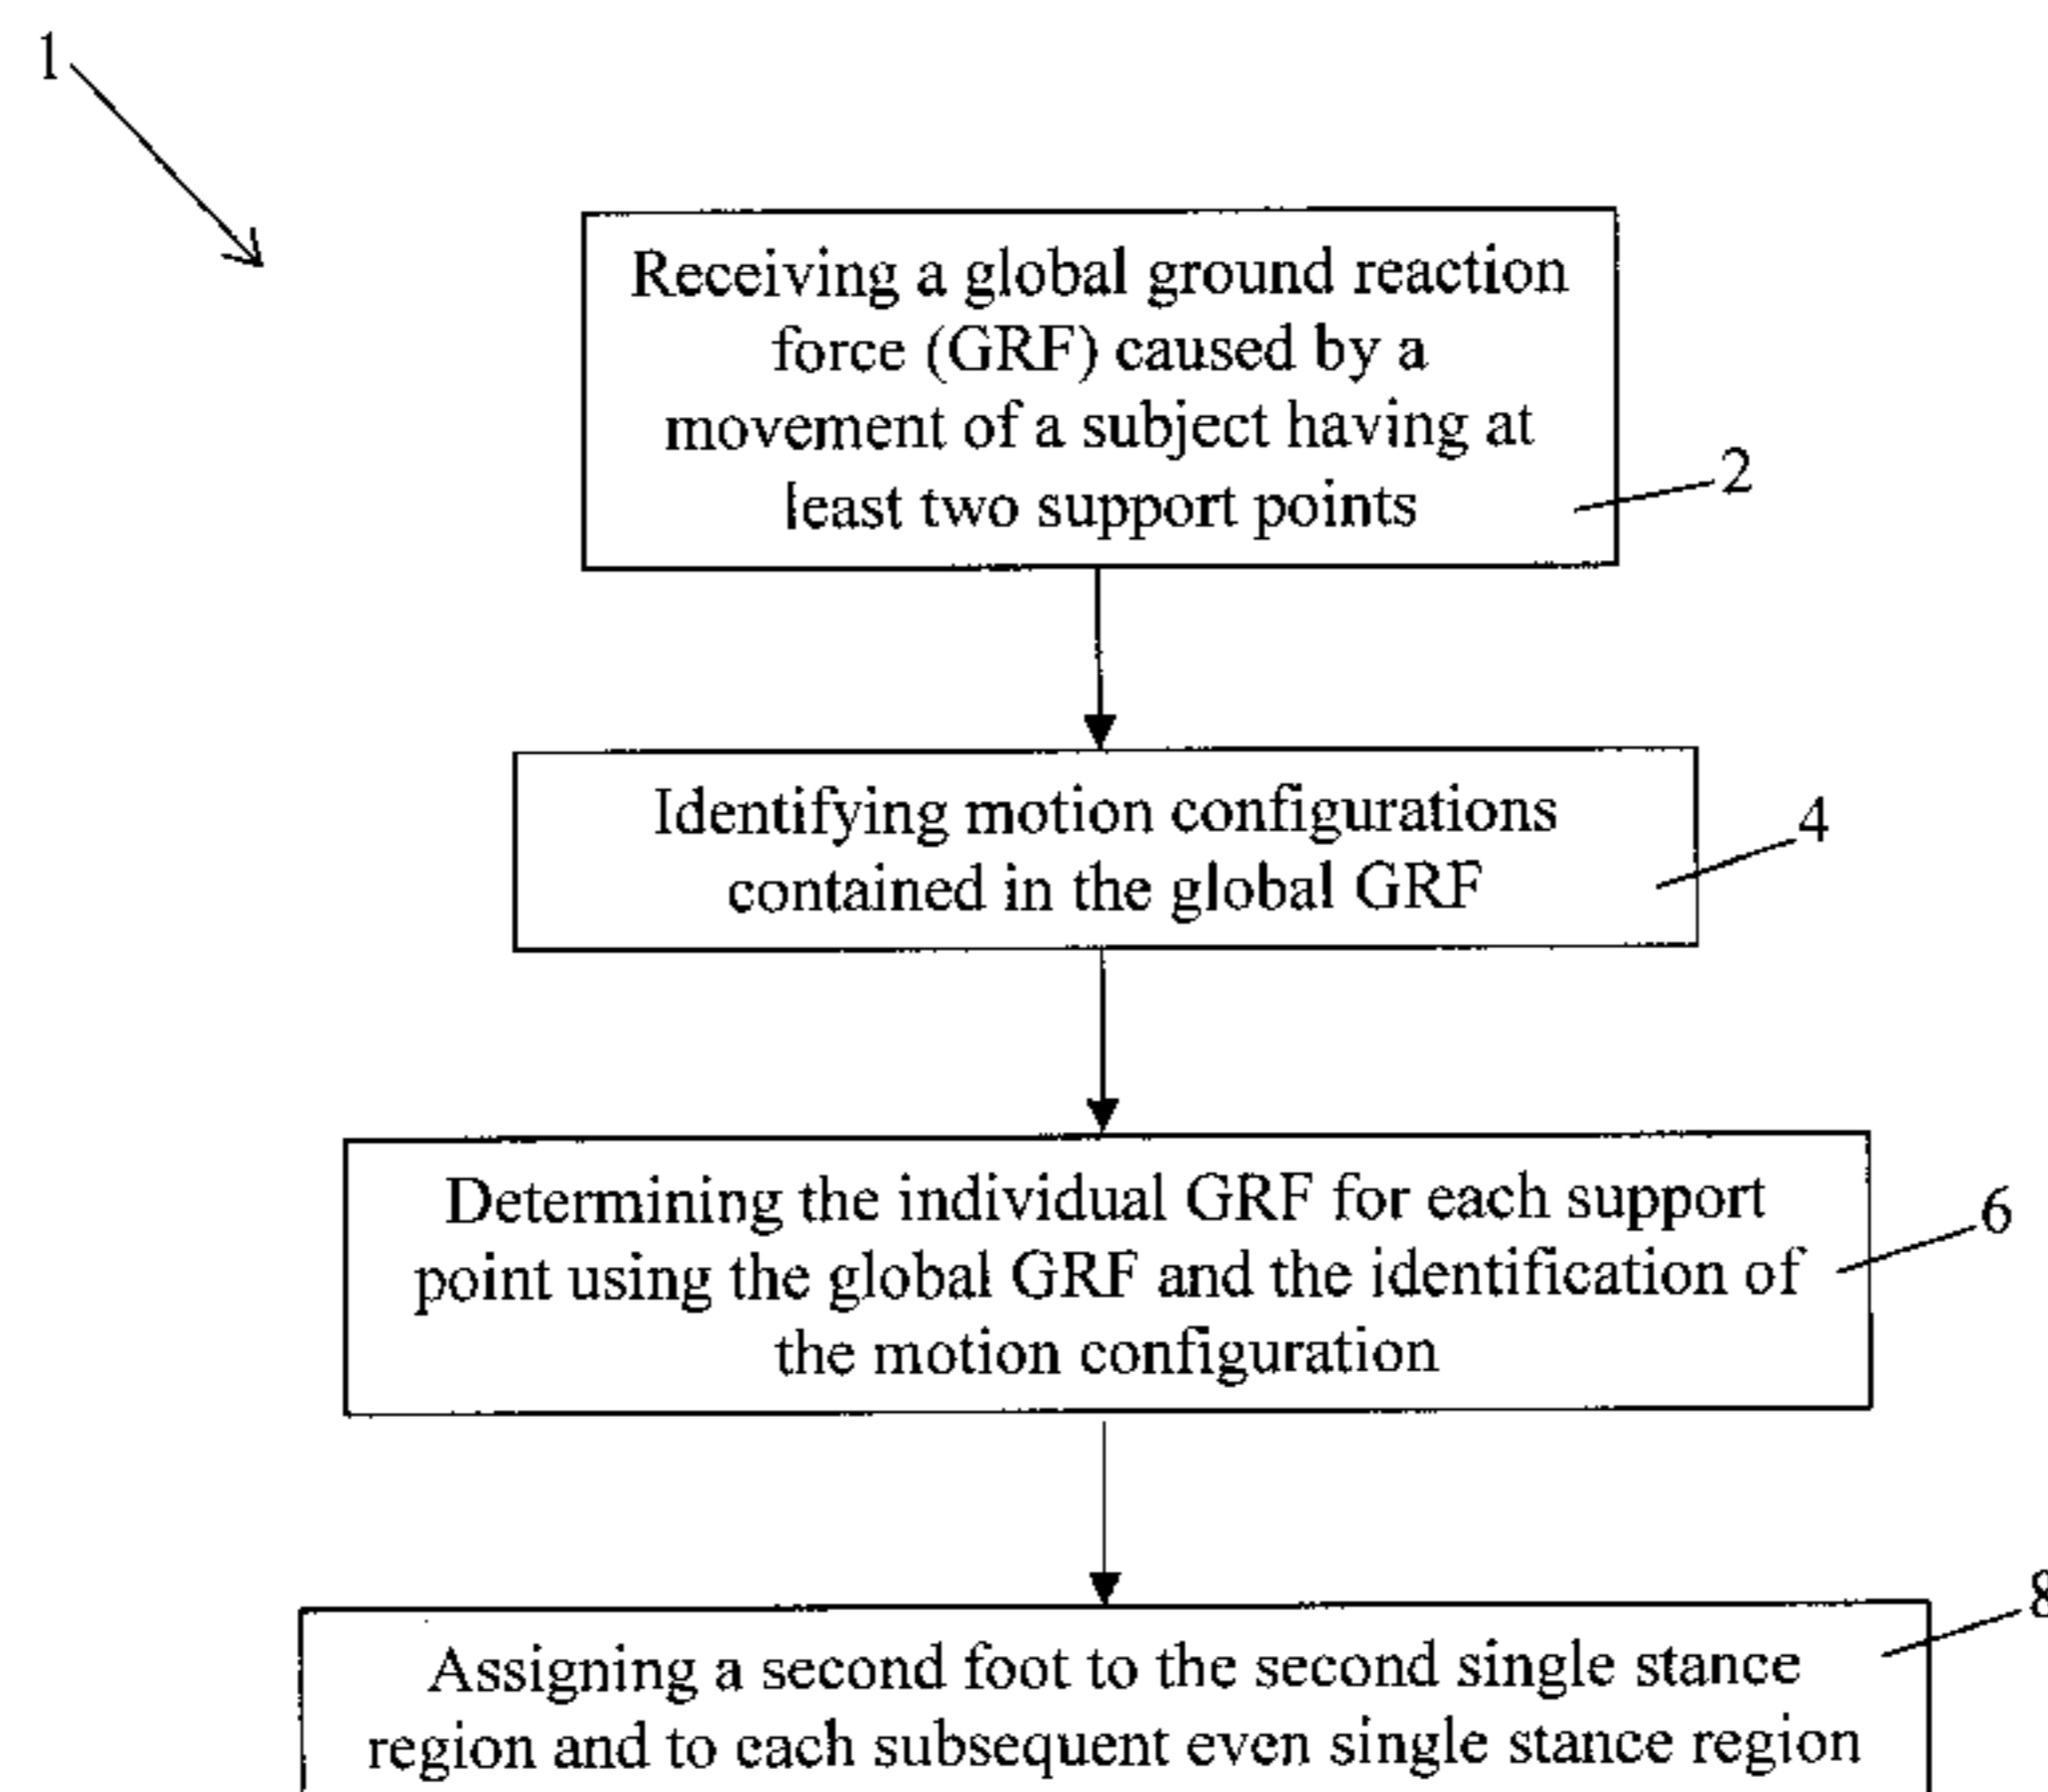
1

Receiving a global ground reaction force (GRF) caused by a movement of a subject having at least two support points

2

Identifying motion configurations contained in the global GRF

4

Determining the individual GRF for each support point using the global GRF and the identification of the motion configuration

6

8

Assigning a second foot to the second single stance region and to each subsequent even single stance region